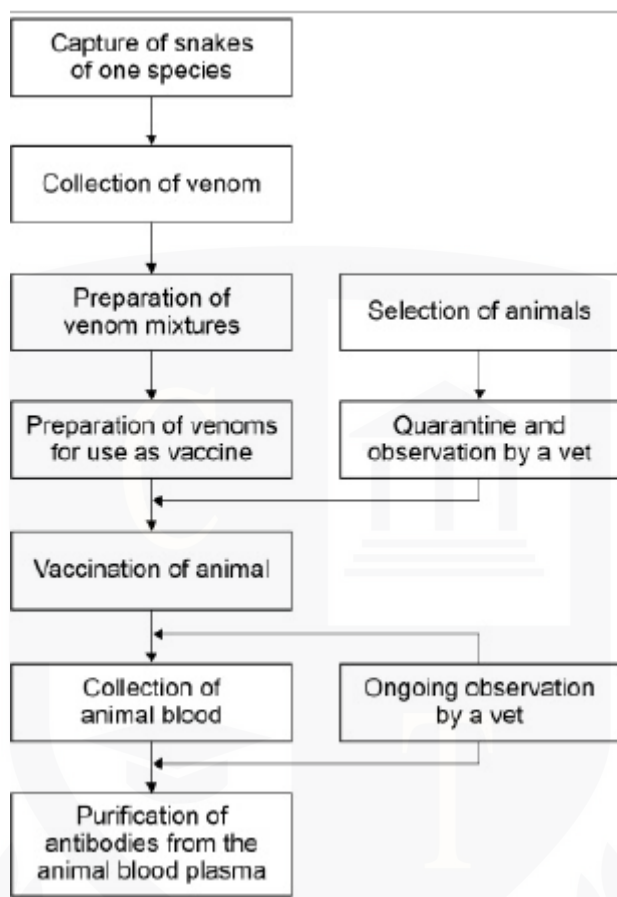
Capture of snakes of one species

Collection of venom

Preparation of venom mixtures

Selection of animals

Preparation of venoms for use as vaccine

Quarantine and observation by a vet

Vaccination of animal

Collection of animal blood

Ongoing observation by a vet

Purification of antibodies from the animal blood plasma